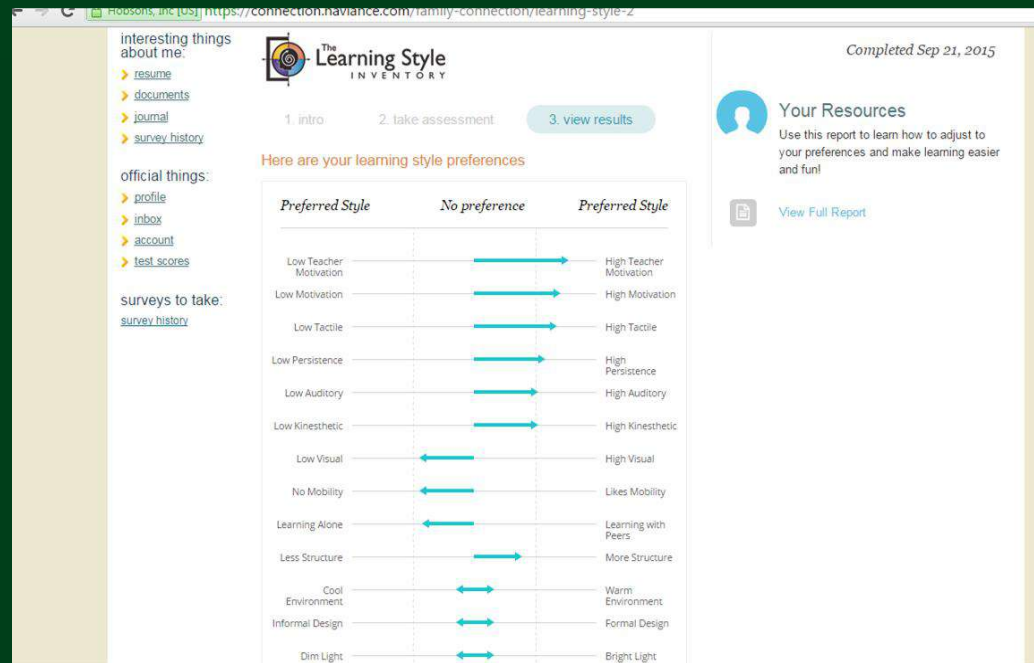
Hobsons, Inc [US] https://connection.naviance.com/family-connection/learning-style-2

interesting things about me:
resume
documents
journal
survey history

official things:
profile
inbox
account
test scores

surveys to take:
survey history

The Learning Style INVENTORY

1. intro
2. take assessment
3. view results

Here are your learning style preferences

| Preferred Style | No preference | Preferred Style |
|---|---|---|
| Low Teacher Motivation | | High Teacher Motivation |
| Low Motivation | | High Motivation |
| Low Tactile | | High Tactile |
| Low Persistence | | High Persistence |
| Low Auditory | | High Auditory |
| Low Kinesthetic | | High Kinesthetic |
| Low Visual | | High Visual |
| No Mobility | | Likes Mobility |
| Learning Alone | | Learning with Peers |
| Less Structure | | More Structure |
| Cool Environment | | Warm Environment |
| Informal Design | | Formal Design |
| Dim Light | | Bright Light |

Completed Sep 21, 2015

Your Resources
Use this report to learn how to adjust to your preferences and make learning easier and fun!

View Full Report